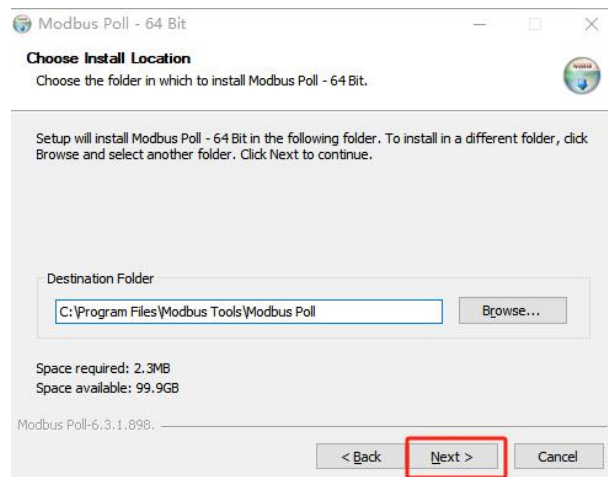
Modbus Poll - 64 Bit

Choose Install Location
Choose the folder in which to install Modbus Poll - 64 Bit.

Setup will install Modbus Poll - 64 Bit in the following folder. To install in a different folder, click Browse and select another folder. Click Next to continue.

Destination Folder

C:\Program Files\Modbus Tools\Modbus Poll

Browse...

Space required: 2.3MB
Space available: 99.9GB

Modbus Poll-6.3.1.898.

< Back

Next >

Cancel